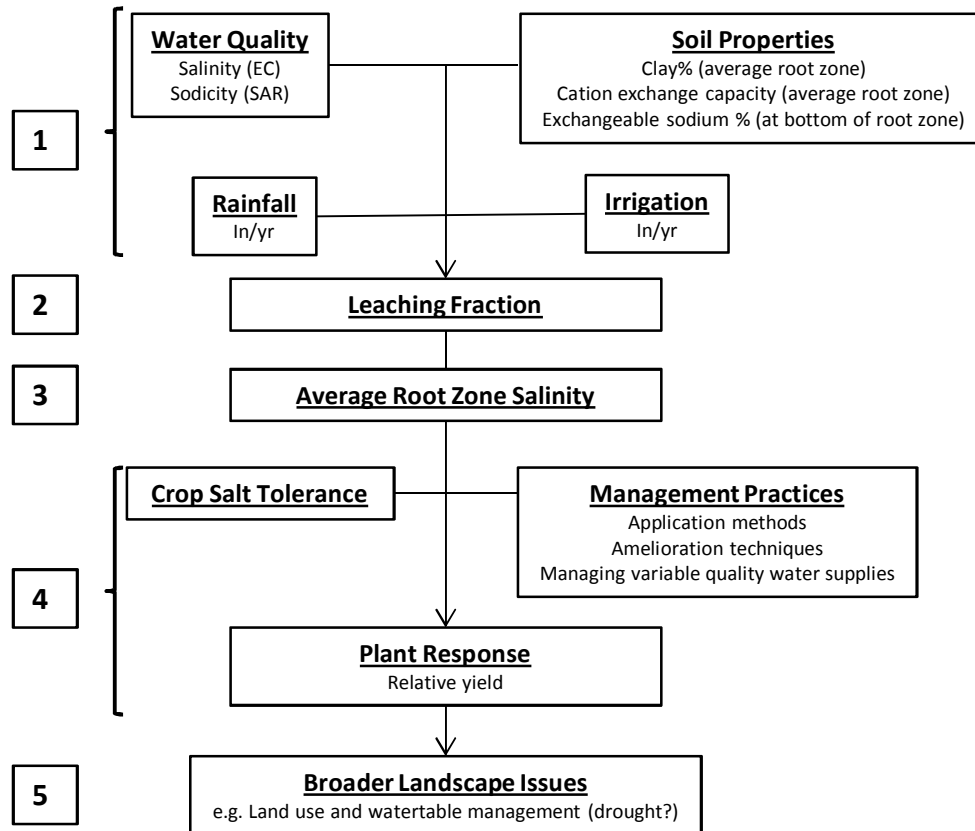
1

Water Quality
Salinity (EC)
Sodicity (SAR)

Soil Properties
Clay% (average root zone)
Cation exchange capacity (average root zone)
Exchangeable sodium % (at bottom of root zone)

Rainfall
In/yr

Irrigation
In/yr

2

Leaching Fraction

3

Average Root Zone Salinity

4

Crop Salt Tolerance

Management Practices
Application methods
Amelioration techniques
Managing variable quality water supplies

Plant Response
Relative yield

5

Broader Landscape Issues
e.g. Land use and watertable management (drought?)